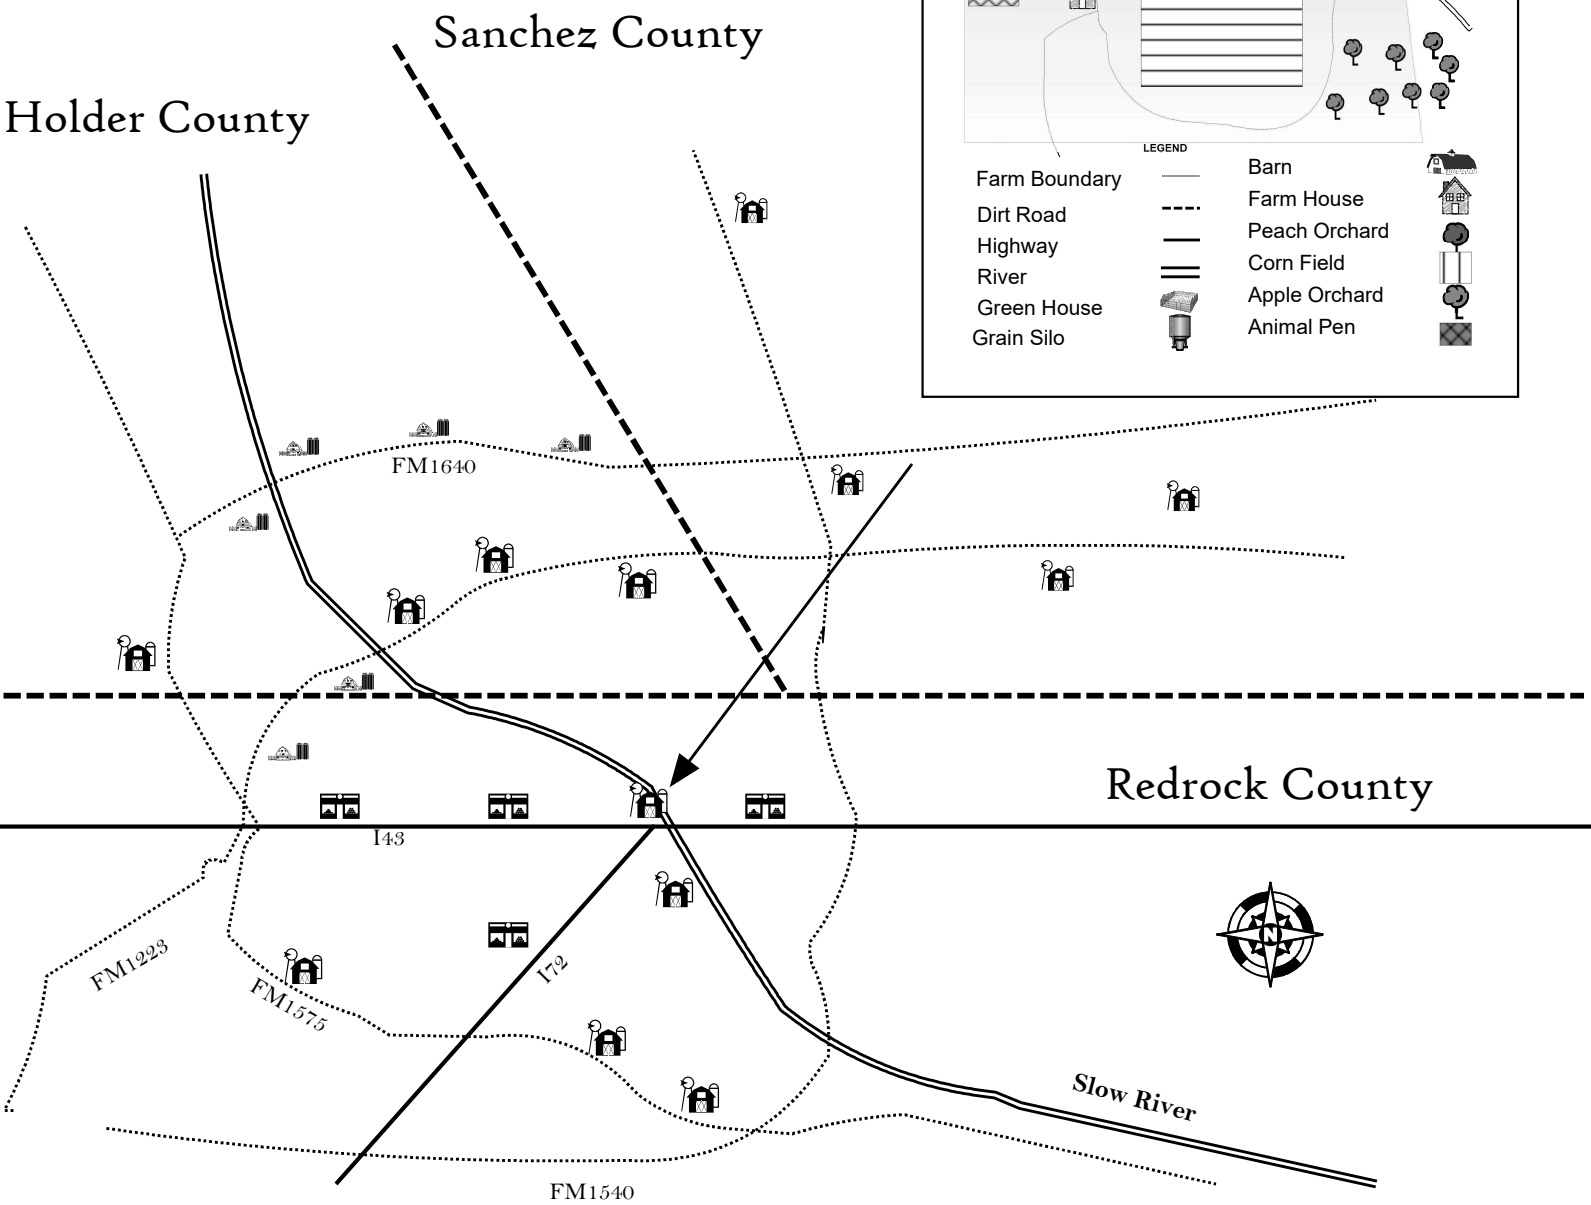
Sanchez County

Holder County

LEGEND

| Farm Boundary | | Barn |
|---|---|---|
| Dirt Road | | Farm House |
| Highway | | Peach Orchard |
| River | | Corn Field |
| Green House | | Apple Orchard |
| Grain Silo | | Animal Pen |

FM1640

Redrock County

I43

FM1223

FM1575

I72

Slow River

N

FM1540